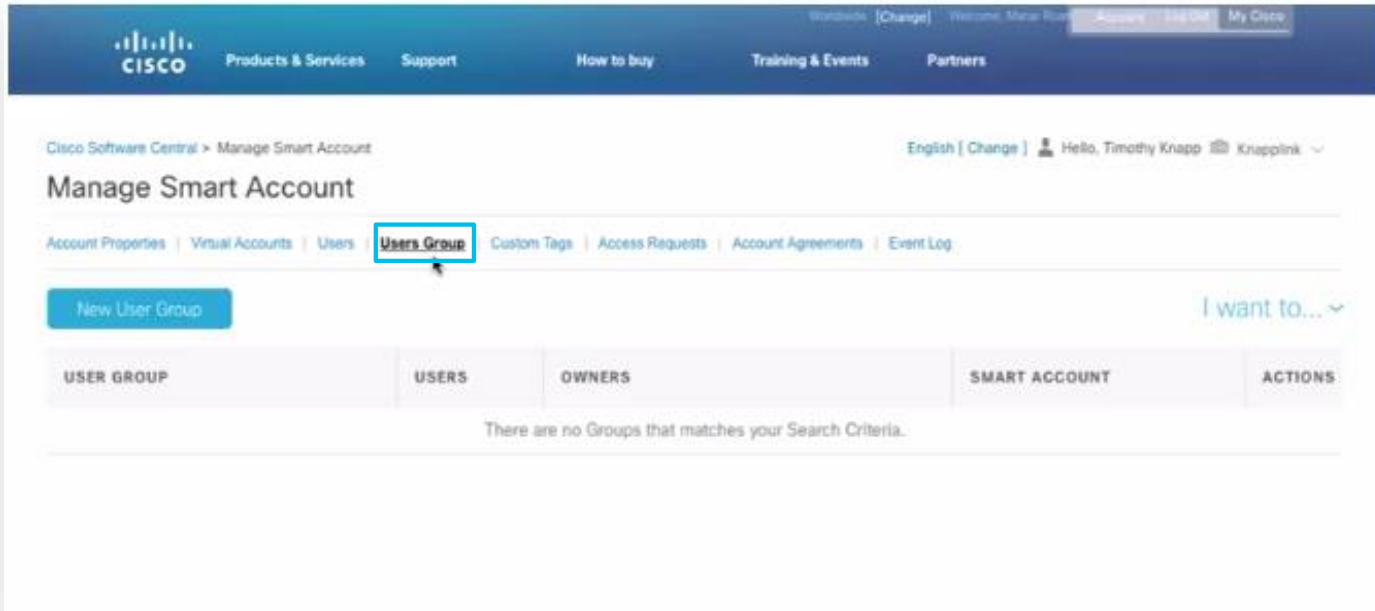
cisco Products & Services Support How to buy Training & Events Partners

Worldwide [Change] Welcome, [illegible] Account Log Out My Cisco

Cisco Software Central > Manage Smart Account

English [ Change ] Hello, Timothy Knapp Knapplink

Manage Smart Account

Account Properties | Virtual Accounts | Users | Users Group | Custom Tags | Access Requests | Account Agreements | Event Log

New User Group

I want to...

| USER GROUP | USERS | OWNERS | SMART ACCOUNT | ACTIONS |
|---|---|---|---|---|

There are no Groups that matches your Search Criteria.